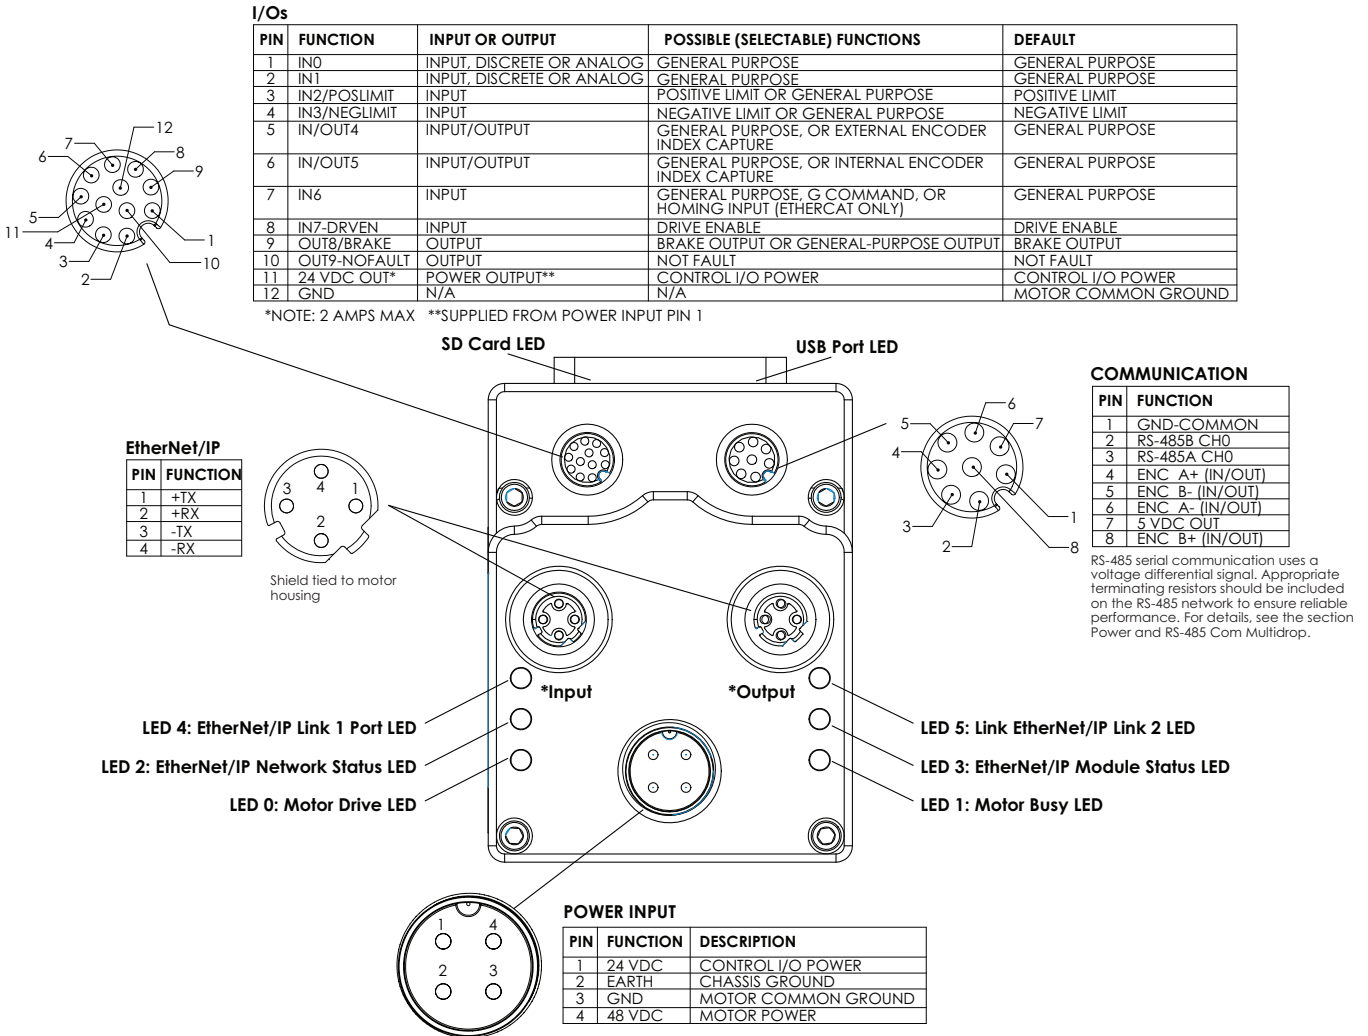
I/Os

| PIN | FUNCTION | INPUT OR OUTPUT | POSSIBLE (SELECTABLE) FUNCTIONS | DEFAULT |
|---|---|---|---|---|
| 1 | IN0 | INPUT, DISCRETE OR ANALOG | GENERAL PURPOSE | GENERAL PURPOSE |
| 2 | IN1 | INPUT, DISCRETE OR ANALOG | GENERAL PURPOSE | GENERAL PURPOSE |
| 3 | IN2/POSLIMIT | INPUT | POSITIVE LIMIT OR GENERAL PURPOSE | POSITIVE LIMIT |
| 4 | IN3/NEGLIMIT | INPUT | NEGATIVE LIMIT OR GENERAL PURPOSE | NEGATIVE LIMIT |
| 5 | IN/OUT4 | INPUT/OUTPUT | GENERAL PURPOSE, OR EXTERNAL ENCODER INDEX CAPTURE | GENERAL PURPOSE |
| 6 | IN/OUT5 | INPUT/OUTPUT | GENERAL PURPOSE, OR INTERNAL ENCODER INDEX CAPTURE | GENERAL PURPOSE |
| 7 | IN6 | INPUT | GENERAL PURPOSE, G COMMAND, OR HOMING INPUT (ETHERCAT ONLY) | GENERAL PURPOSE |
| 8 | IN7-DRVEN | INPUT | DRIVE ENABLE | DRIVE ENABLE |
| 9 | OUT8/BRAKE | OUTPUT | BRAKE OUTPUT OR GENERAL-PURPOSE OUTPUT | BRAKE OUTPUT |
| 10 | OUT9-NOFAULT | OUTPUT | NOT FAULT | NOT FAULT |
| 11 | 24 VDC OUT* | POWER OUTPUT** | CONTROL I/O POWER | CONTROL I/O POWER |
| 12 | GND | N/A | N/A | MOTOR COMMON GROUND |

*NOTE: 2 AMPS MAX **SUPPLIED FROM POWER INPUT PIN 1

12 8 9 7 6 5 11 4 3 2 1 10

SD Card LED
USB Port LED

COMMUNICATION

| PIN | FUNCTION |
|---|---|
| 1 | GND-COMMON |
| 2 | RS-485B CH0 |
| 3 | RS-485A CH0 |
| 4 | ENC A+ (IN/OUT) |
| 5 | ENC B- (IN/OUT) |
| 6 | ENC A- (IN/OUT) |
| 7 | 5 VDC OUT |
| 8 | ENC B+ (IN/OUT) |

6 5 7 4 3 2 1 8

RS-485 serial communication uses a voltage differential signal. Appropriate terminating resistors should be included on the RS-485 network to ensure reliable performance. For details, see the section Power and RS-485 Com Multidrop.

EtherNet/IP

| PIN | FUNCTION |
|---|---|
| 1 | +TX |
| 2 | +RX |
| 3 | -TX |
| 4 | -RX |

3 4 1 2

Shield tied to motor housing

*Input
*Output

LED 4: EtherNet/IP Link 1 Port LED
LED 2: EtherNet/IP Network Status LED
LED 0: Motor Drive LED
LED 5: Link EtherNet/IP Link 2 LED
LED 3: EtherNet/IP Module Status LED
LED 1: Motor Busy LED

1 4 2 3

POWER INPUT

| PIN | FUNCTION | DESCRIPTION |
|---|---|---|
| 1 | 24 VDC | CONTROL I/O POWER |
| 2 | EARTH | CHASSIS GROUND |
| 3 | GND | MOTOR COMMON GROUND |
| 4 | 48 VDC | MOTOR POWER |